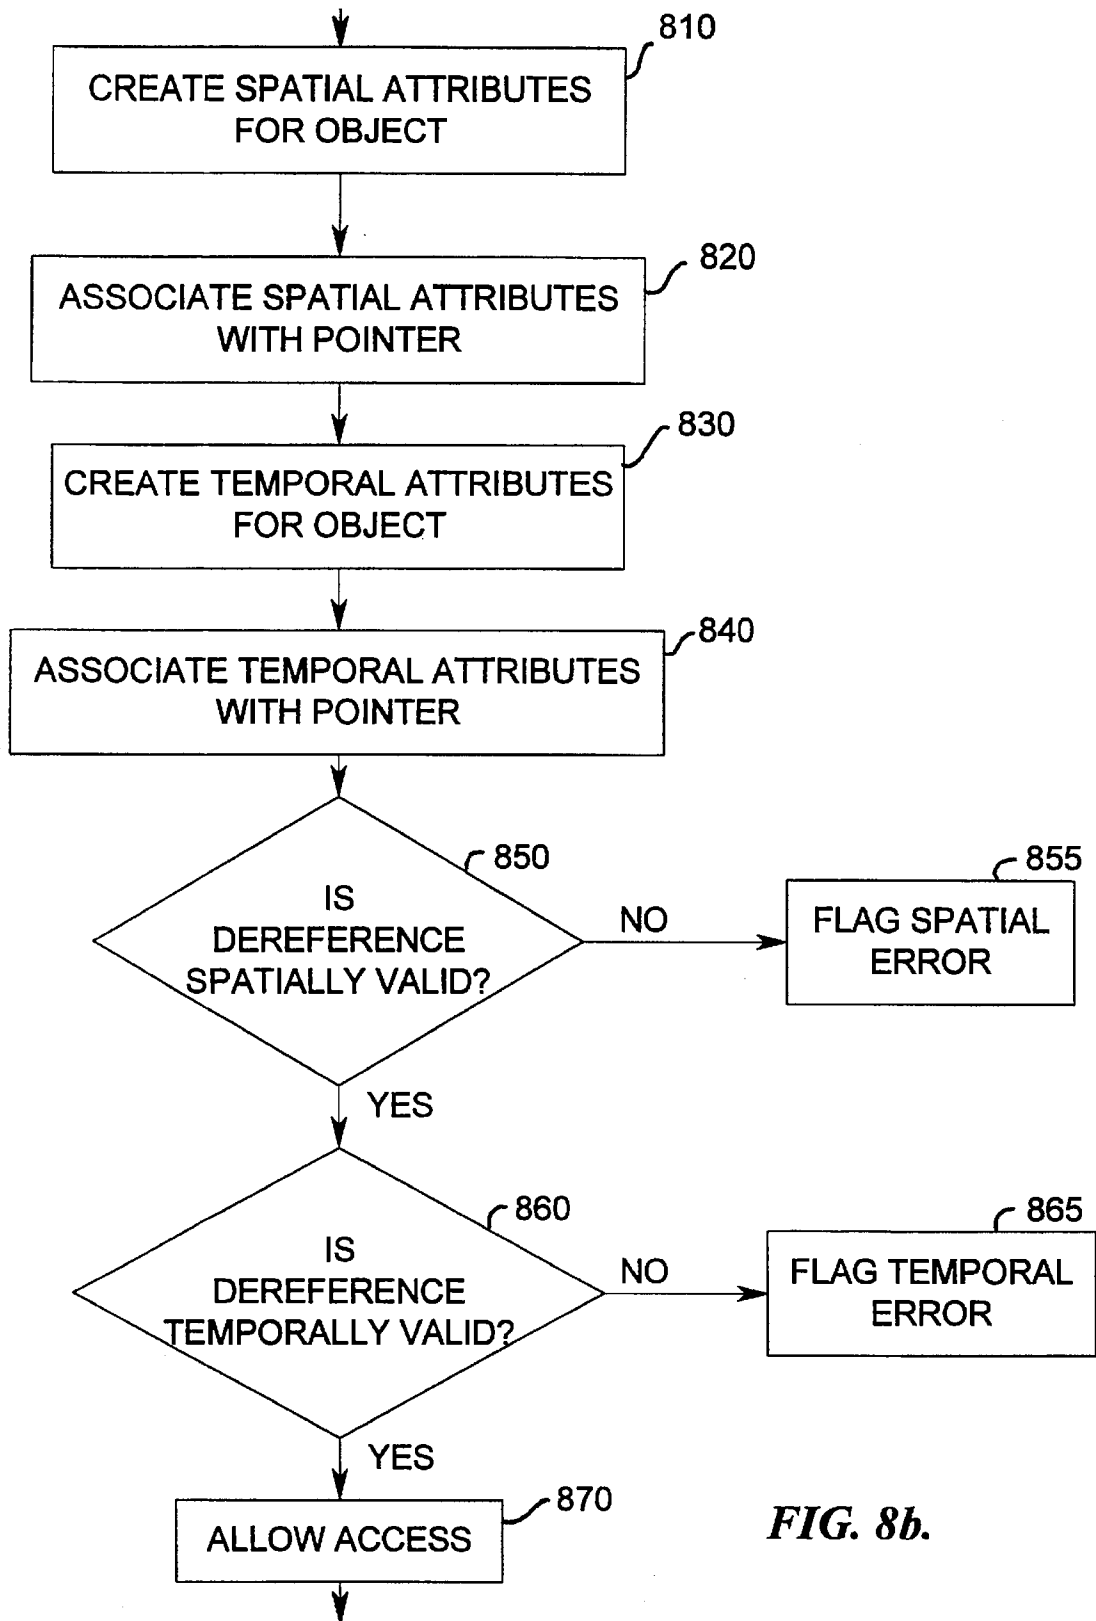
810
CREATE SPATIAL ATTRIBUTES FOR OBJECT

820
ASSOCIATE SPATIAL ATTRIBUTES WITH POINTER

830
CREATE TEMPORAL ATTRIBUTES FOR OBJECT

840
ASSOCIATE TEMPORAL ATTRIBUTES WITH POINTER

850
IS DEREFERENCE SPATIALLY VALID?

NO

855
FLAG SPATIAL ERROR

YES

860
IS DEREFERENCE TEMPORALLY VALID?

NO

865
FLAG TEMPORAL ERROR

YES

870
ALLOW ACCESS

FIG. 8b.